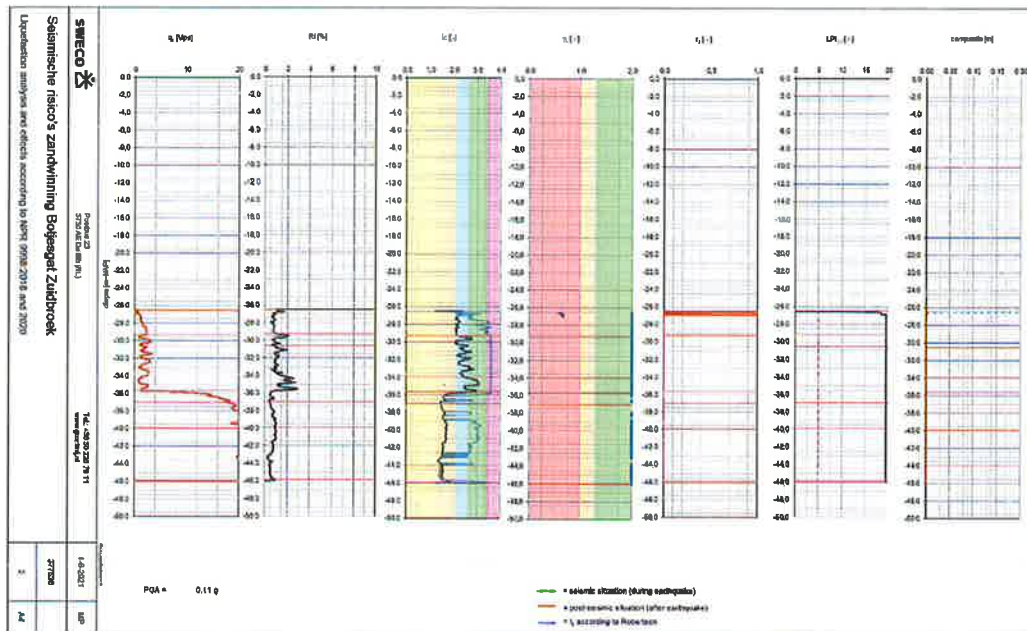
SWECO

Seismische risico's zandwinning Boijesgat Zuidbroek

Liquefaction analysis and effects according to NPR 9998:2018 and 2020

Postbus 23
3730 AE De Bilt (NL)

Tel.: +31 30 220 79 11
www.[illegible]

1-8-2021

377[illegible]

MP

A4

$q_c$ [Mpa]

0 10 20

0.0
-2.0
-4.0
-6.0
-8.0
-10.0
-12.0
-14.0
-16.0
-18.0
-20.0
-22.0
-24.0
-26.0
-28.0
-30.0
-32.0
-34.0
-36.0
-38.0
-40.0
-42.0
-44.0
-46.0
-48.0
-50.0

Rf [%]

0 2 4 6 8 10

Ic [-]

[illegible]

$r_d$ [-]

0.0 1.0 2.0

$r_s$ [-]

0.0 0.5 1.0

LPI [-]

0 5 10 15 20

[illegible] [m]

0.00 0.05 0.10 0.15 0.20

PGA = 0.11 g

= seismic situation (during earthquake)

= post-seismic situation (after earthquake)

= $I_c$ according to Robertson